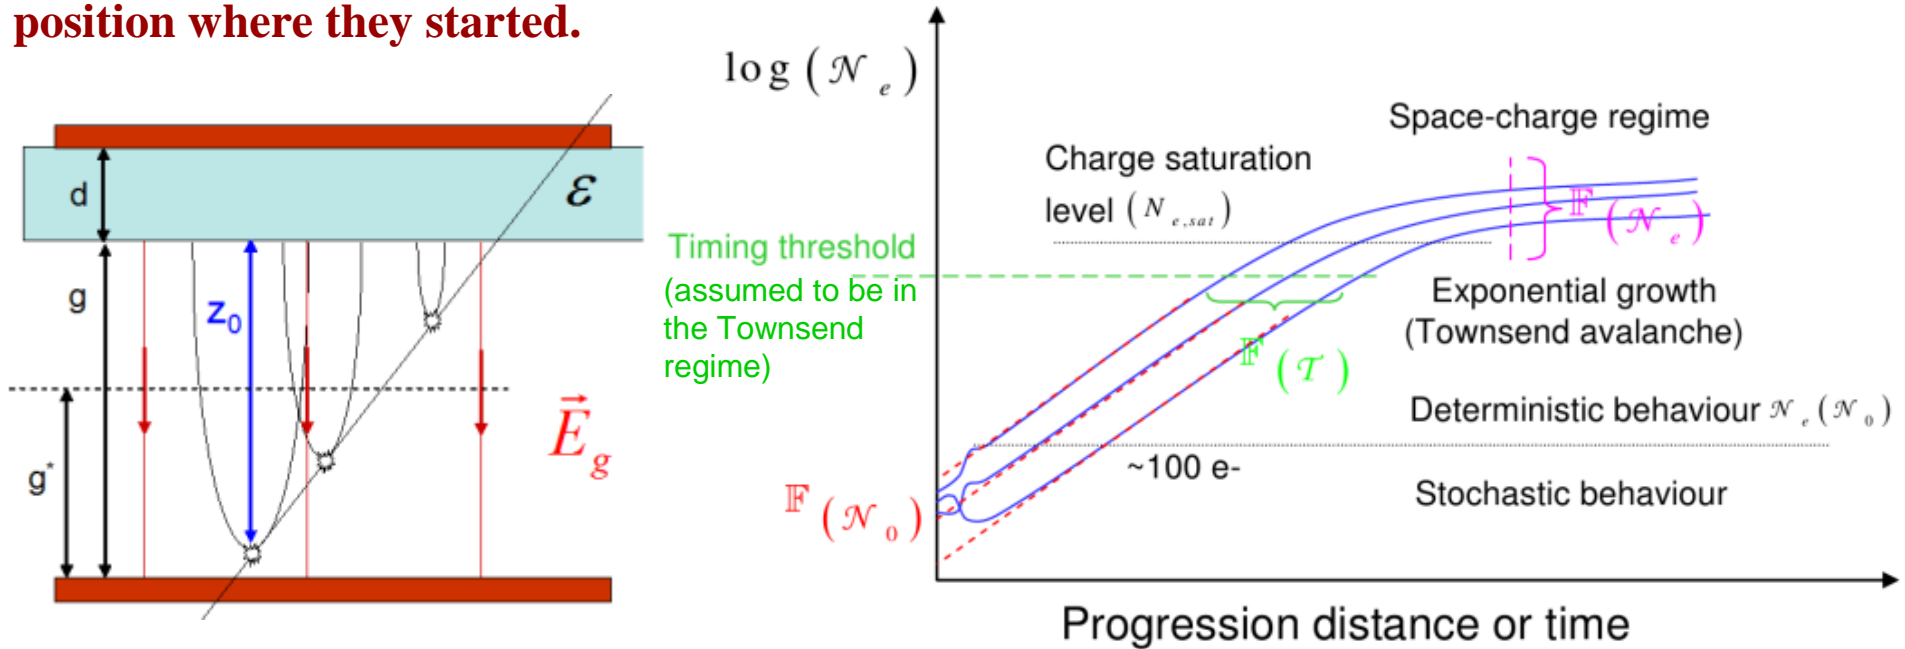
position where they started.

d

$\varepsilon$

g

$z_0$

$g^*$

$\vec{E}_g$

$\log(\mathcal{N}_e)$

Space-charge regime

Charge saturation level $(N_{e,sat})$

$\mathbb{F}(\mathcal{N}_e)$

Timing threshold (assumed to be in the Townsend regime)

Exponential growth (Townsend avalanche)

$\mathbb{F}(\mathcal{T})$

Deterministic behaviour $\mathcal{N}_e(\mathcal{N}_0)$

~100 e-

$\mathbb{F}(\mathcal{N}_0)$

Stochastic behaviour

Progression distance or time